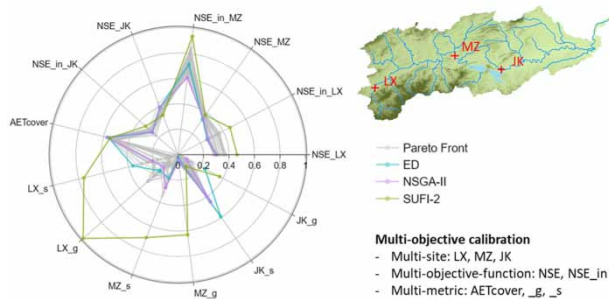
NSE_in_MZ
NSE_JK
NSE_MZ
NSE_in_JK
NSE_in_LX
AETcover
NSE_LX
0 0.2 0.4 0.6 0.8 1
LX_s
JK_g
LX_g
JK_s
MZ_s
MZ_g

MZ
LX
JK

Pareto Front
ED
NSGA-II
SUFI-2

**Multi-objective calibration**
- Multi-site: LX, MZ, JK
- Multi-objective-function: NSE, NSE_in
- Multi-metric: AETcover, _g, _s